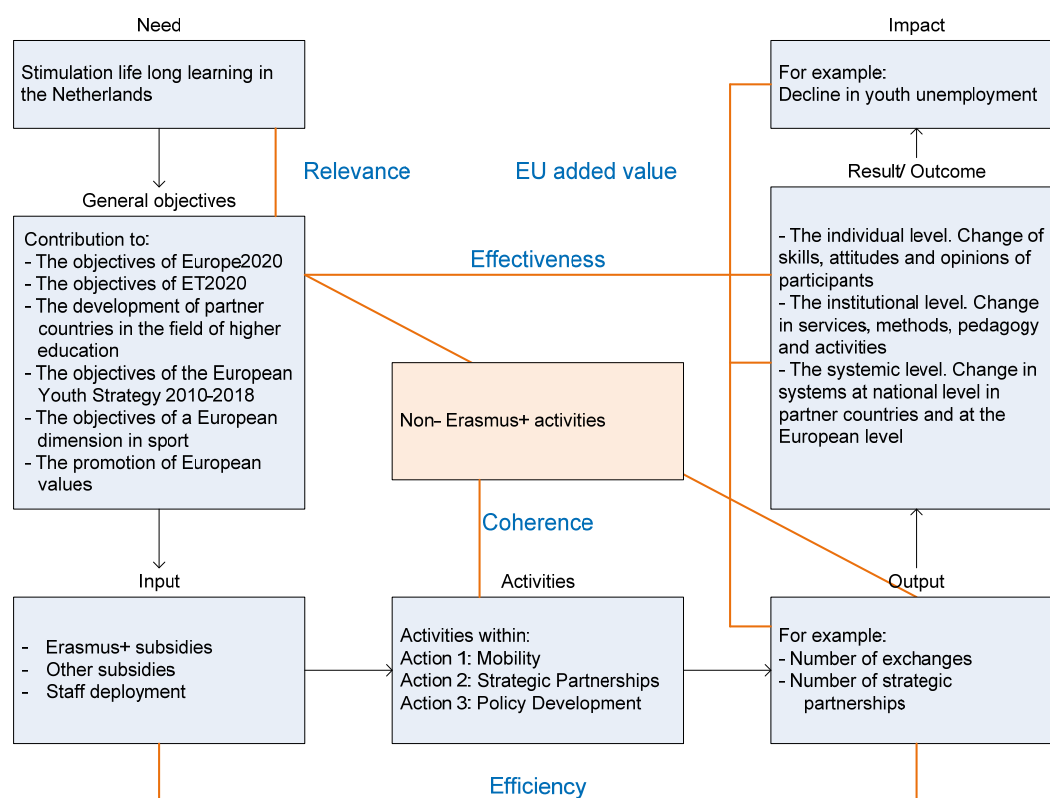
Need

Stimulation life long learning in the Netherlands

General objectives

Contribution to:
- The objectives of Europe2020
- The objectives of ET2020
- The development of partner countries in the field of higher education
- The objectives of the European Youth Strategy 2010-2018
- The objectives of a European dimension in sport
- The promotion of European values

Relevance

EU added value

Impact

For example:
Decline in youth unemployment

Result/ Outcome

- The individual level. Change of skills, attitudes and opinions of participants
- The institutional level. Change in services, methods, pedagogy and activities
- The systemic level. Change in systems at national level in partner countries and at the European level

Effectiveness

Non- Erasmus+ activities

Coherence

Input

- Erasmus+ subsidies
- Other subsidies
- Staff deployment

Activities

Activities within:
Action 1: Mobility
Action 2: Strategic Partnerships
Action 3: Policy Development

Output

For example:
- Number of exchanges
- Number of strategic partnerships

Efficiency